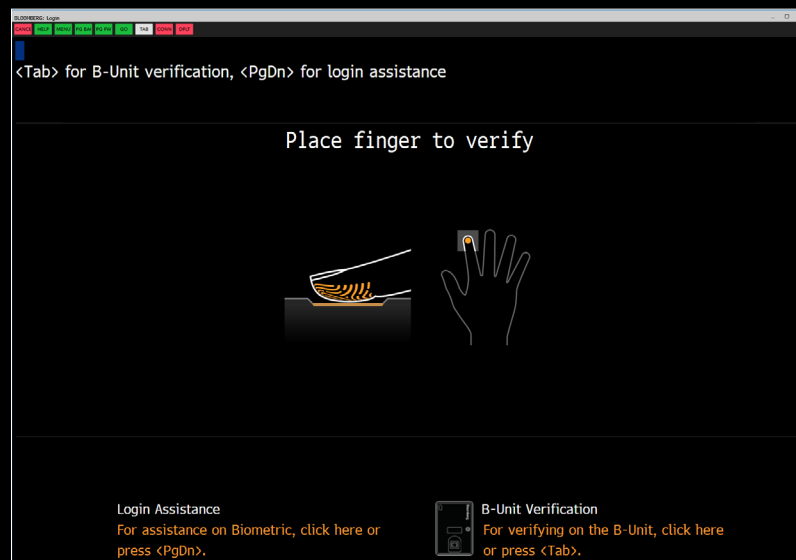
BLOOMBERG: Login

CANCL HELP MENU PG BK PG FW GO TAB CONN DFLT

<Tab> for B-Unit verification, <PgDn> for login assistance

Place finger to verify

Login Assistance
For assistance on Biometric, click here or press <PgDn>.

B-Unit Verification
For verifying on the B-Unit, click here or press <Tab>.